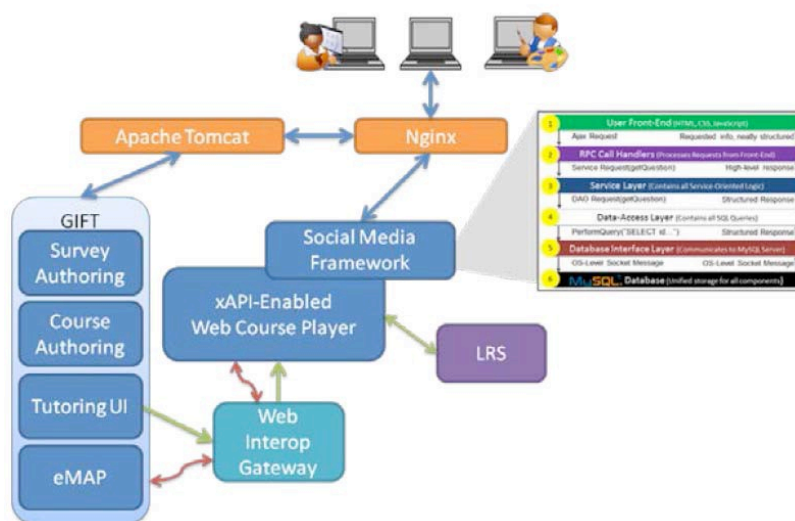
Apache Tomcat

Nginx

GIFT

Survey Authoring

Course Authoring

Tutoring UI

eMAP

Social Media Framework

xAPI-Enabled Web Course Player

LRS

Web Interop Gateway

1 User Front-End (HTML, CSS, Javascript)

Ajax Request

Requested info, neatly structured

2 RPC Call Handlers (Processes Requests from Front-End)

Service Request(getQuestion)

High-level response

3 Service Layer (Contains all Service-Oriented Logic)

DAO Request(getQuestion)

Structured Response

4 Data-Access Layer (Contains all SQL Queries)

PerformQuery("SELECT id…")

Structured Response

5 Database Interface Layer (Communicates to MySQL Server)

OS-Level Socket Message

OS-Level Socket Message

6 MySQL Database (Unified storage for all components)